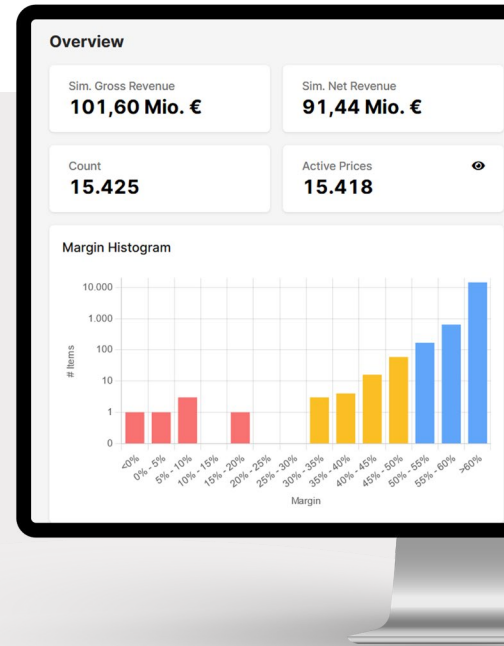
Overview

Sim. Gross Revenue
101,60 Mio. €

Sim. Net Revenue
91,44 Mio. €

Count
15.425

Active Prices
15.418

Margin Histogram

10.000
1.000
100
10
1
0

# Items

<0%
0% - 5%
5% - 10%
10% - 15%
15% - 20%
20% - 25%
25% - 30%
30% - 35%
35% - 40%
40% - 45%
45% - 50%
50% - 55%
55% - 60%
>60%

Margin